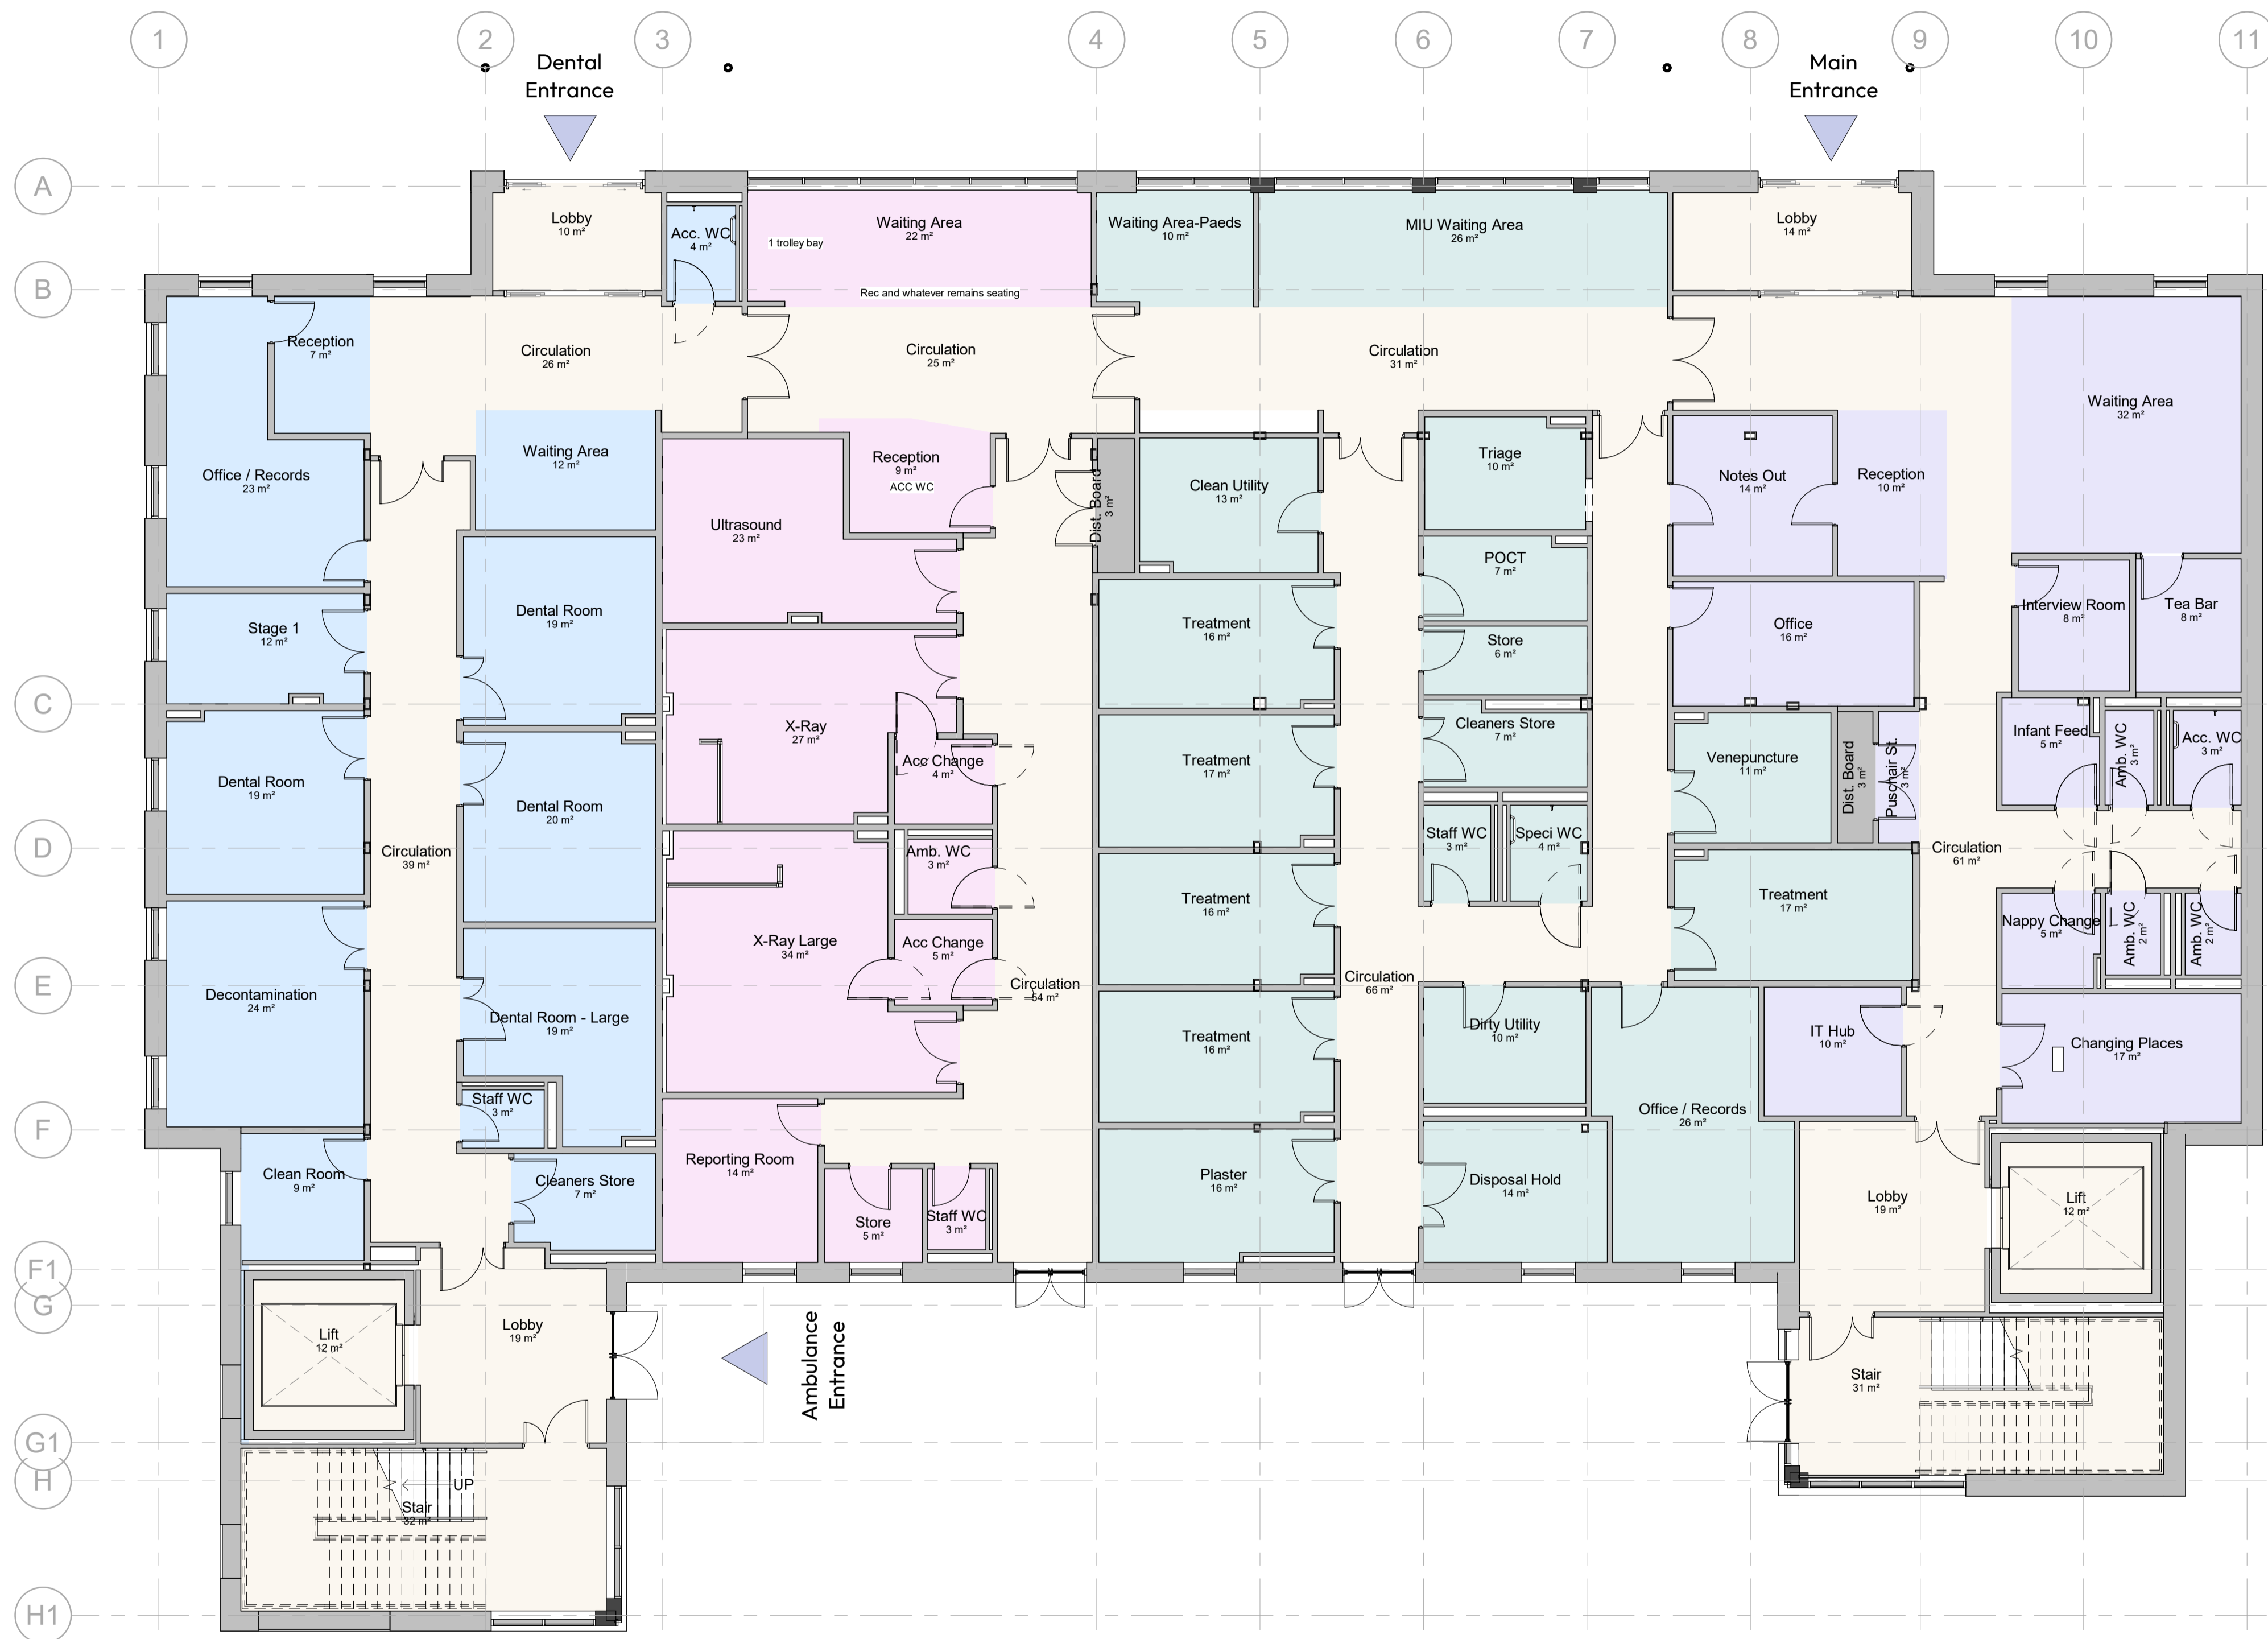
1 2 3 4 5 6 7 8 9 10 11

Dental Entrance

Main Entrance

A
B
C
D
E
F
F1
G
G1
H
H1

Lobby 10 m²
Acc. WC 4 m²
Waiting Area 22 m²
1 trolley bay
Rec and whatever remains seating
Waiting Area-Paeds 10 m²
MIU Waiting Area 26 m²
Lobby 14 m²

Reception 7 m²
Circulation 26 m²
Circulation 25 m²
Circulation 31 m²
Waiting Area 32 m²

Office / Records 23 m²
Waiting Area 12 m²
Reception 9 m²
ACC WC
Ultrasound 23 m²
Dist. Board 3 m²
Clean Utility 13 m²
Triage 10 m²
Notes Out 14 m²
Reception 10 m²

Dental Room 19 m²
POCT 7 m²
Store 6 m²
Stage 1 12 m²
Treatment 16 m²
Office 16 m²
Interview Room 8 m²
Tea Bar 8 m²

X-Ray 27 m²
Acc Change 4 m²
Cleaners Store 7 m²
Treatment 17 m²
Venepuncture 11 m²
Dist. Board 3 m²
Puschair St. 3 m²
Infant Feed 5 m²
Amb. WC 3 m²
Acc. WC 3 m²

Dental Room 19 m²
Dental Room 20 m²
Circulation 39 m²
Amb. WC 3 m²
Staff WC 3 m²
Speci WC 4 m²
Circulation 61 m²

X-Ray Large 34 m²
Treatment 16 m²
Treatment 17 m²
Nappy Change 5 m²
Amb. WC 2 m²
Amb. WC 2 m²

Decontamination 24 m²
Acc Change 5 m²
Circulation 64 m²
Circulation 66 m²
Dental Room - Large 19 m²
Treatment 16 m²
Dirty Utility 10 m²
IT Hub 10 m²
Changing Places 17 m²

Staff WC 3 m²
Office / Records 26 m²

Clean Room 9 m²
Cleaners Store 7 m²
Reporting Room 14 m²
Store 5 m²
Staff WC 3 m²
Plaster 16 m²
Disposal Hold 14 m²
Lobby 19 m²
Lift 12 m²

Lift 12 m²
Lobby 19 m²
Ambulance Entrance
Stair 31 m²

UP
Stair 32 m²